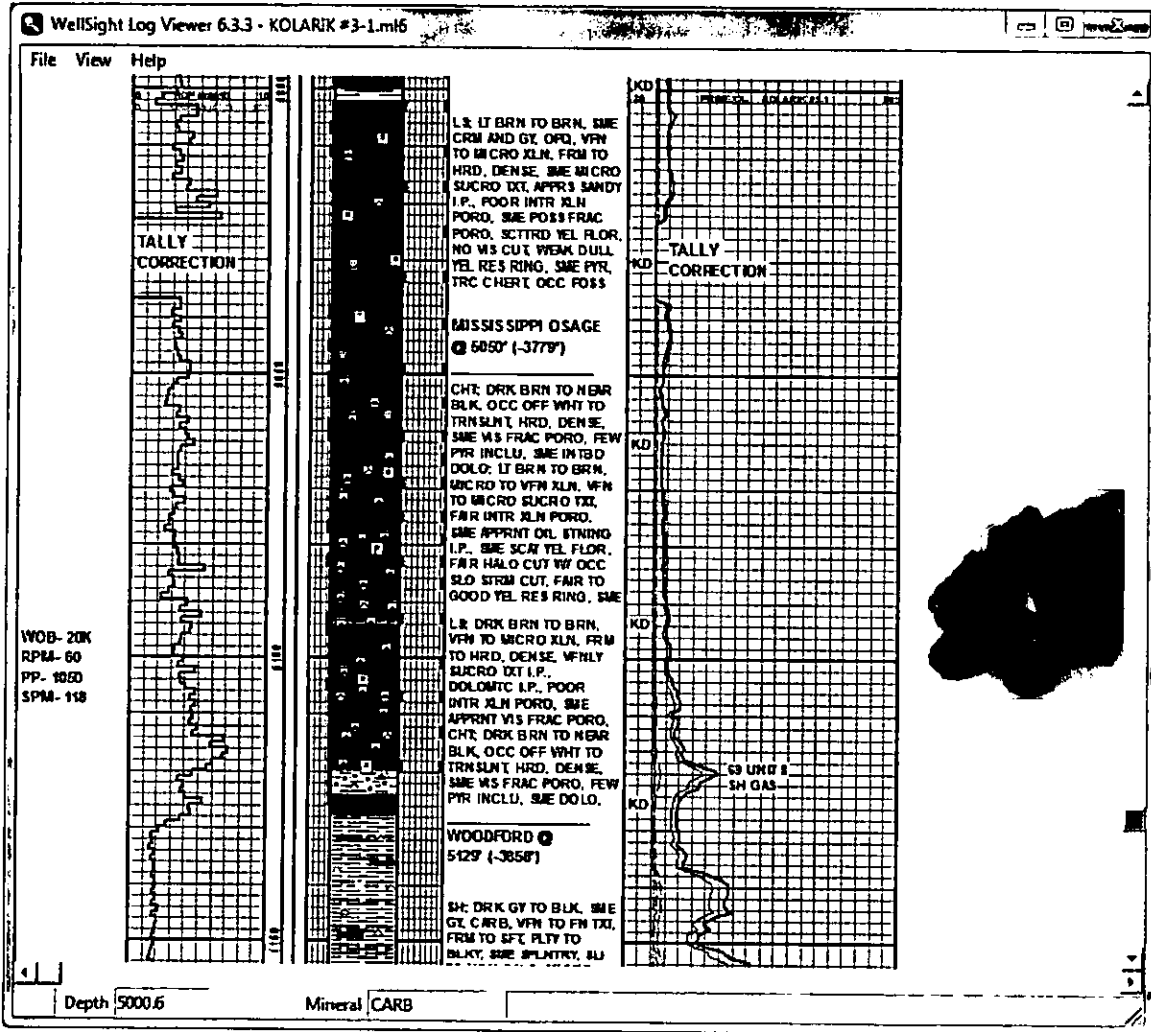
WellSight Log Viewer 6.3.3 - KOLARIK #3-1.ml6

File View Help

TALLY CORRECTION

5050

5100

WOB- 20K
RPM- 60
PP- 1050
SPM- 118

LS: LT BRN TO BRN, SME CRM AND GY, OPQ, VFN TO MICRO XLN, FRM TO HRD, DENSE, SME MICRO SUCRO TXT, APPRS SANDY I.P., POOR INTR XLN PORO, SME POSS FRAC PORO, SCTTRD YEL FLOR, NO VIS CUT, WEAK DULL YEL RES RING, SME PYR, TRC CHERT, OCC FOSS

MISSISSIPPI OSAGE @ 5050' (-3779')

CHT: DRK BRN TO NEAR BLK, OCC OFF WHT TO TRNSLNT, HRD, DENSE, SME VIS FRAC PORO, FEW PYR INCLU, SME INTBD DOLO: LT BRN TO BRN, MICRO TO VFN XLN, VFN TO MICRO SUCRO TXT, FAIR INTR XLN PORO, SME APPRNT OIL STNING I.P., SME SCAT YEL FLOR, FAIR HALO CUT W/ OCC SLO STRM CUT, FAIR TO GOOD YEL RES RING, SME

LS: DRK BRN TO BRN, VFN TO MICRO XLN, FRM TO HRD, DENSE, VFNLY SUCRO TXT I.P., DOLOMTC I.P., POOR INTR XLN PORO, SME APPRNT VIS FRAC PORO, CHT: DRK BRN TO NEAR BLK, OCC OFF WHT TO TRNSLNT, HRD, DENSE, SME VIS FRAC PORO, FEW PYR INCLU, SME DOLO.

WOODFORD @ 5129' (-3858')

SH: DRK GY TO BLK, SME GY, CARB, VFN TO FN TXT, FRM TO SFT, PLTY TO BLKY, SME SPLNTRY, SLI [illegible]

KD
KD
TALLY CORRECTION
KD
KD
KD
69 UNITS SH GAS

Depth 5000.6
Mineral CARB